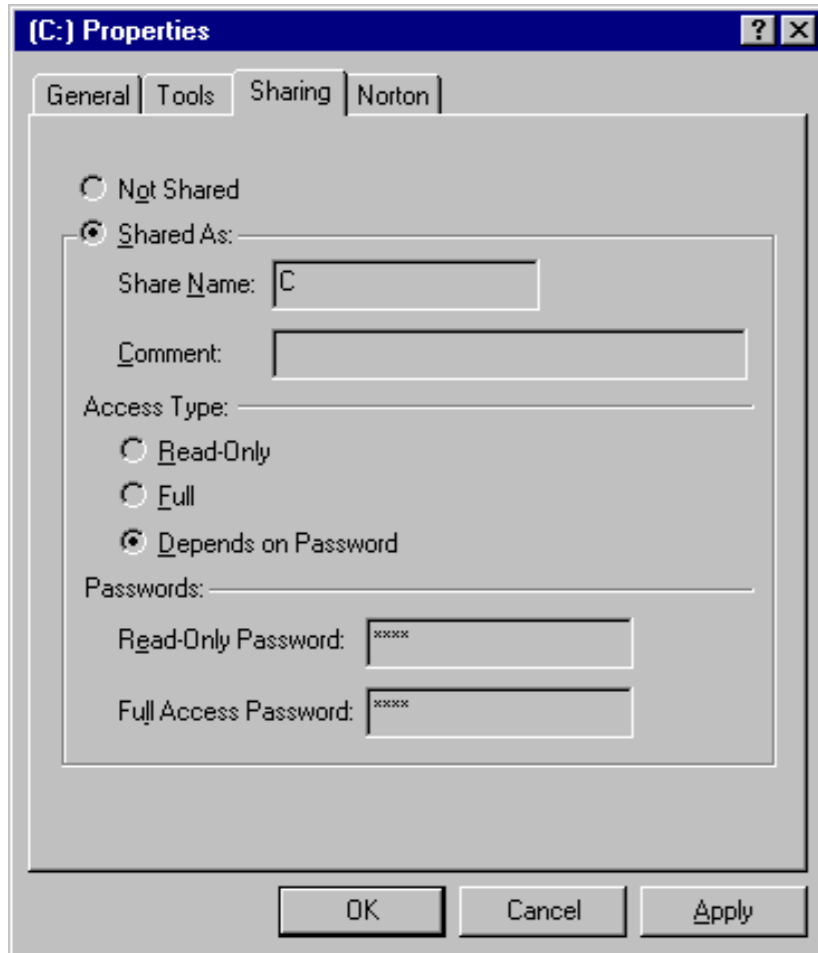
(C:) Properties

?

General Tools Sharing Norton

Not Shared

Shared As:

Share Name: C

Comment:

Access Type:

Read-Only

Full

Depends on Password

Passwords:

Read-Only Password: ****

Full Access Password: ****

OK Cancel Apply